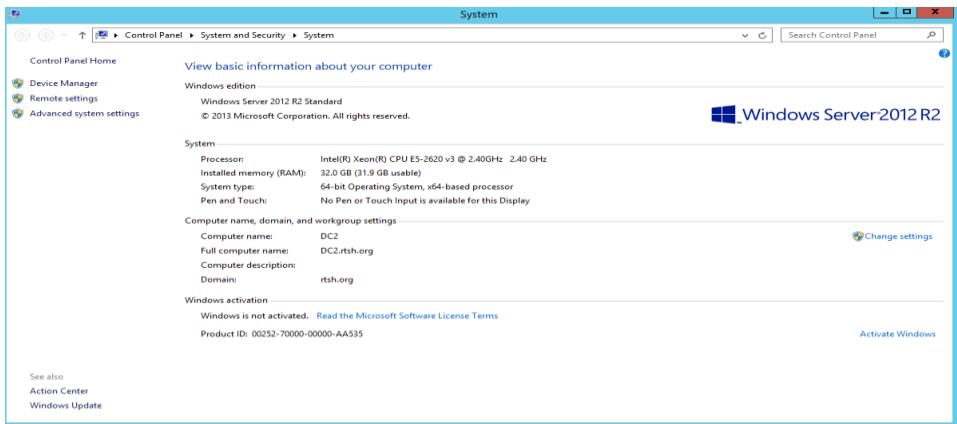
System

Control Panel ▸ System and Security ▸ System

Search Control Panel

Control Panel Home

Device Manager

Remote settings

Advanced system settings

View basic information about your computer

Windows edition

Windows Server 2012 R2 Standard

© 2013 Microsoft Corporation. All rights reserved.

Windows Server 2012 R2

System

| Processor: | Intel(R) Xeon(R) CPU E5-2620 v3 @ 2.40GHz 2.40 GHz |
|---|---|
| Installed memory (RAM): | 32.0 GB (31.9 GB usable) |
| System type: | 64-bit Operating System, x64-based processor |
| Pen and Touch: | No Pen or Touch Input is available for this Display |

Computer name, domain, and workgroup settings

| Computer name: | DC2 |
|---|---|
| Full computer name: | DC2.rtsh.org |
| Computer description: | |
| Domain: | rtsh.org |

Change settings

Windows activation

Windows is not activated. Read the Microsoft Software License Terms

Product ID: 00252-70000-00000-AA535

Activate Windows

See also

Action Center

Windows Update